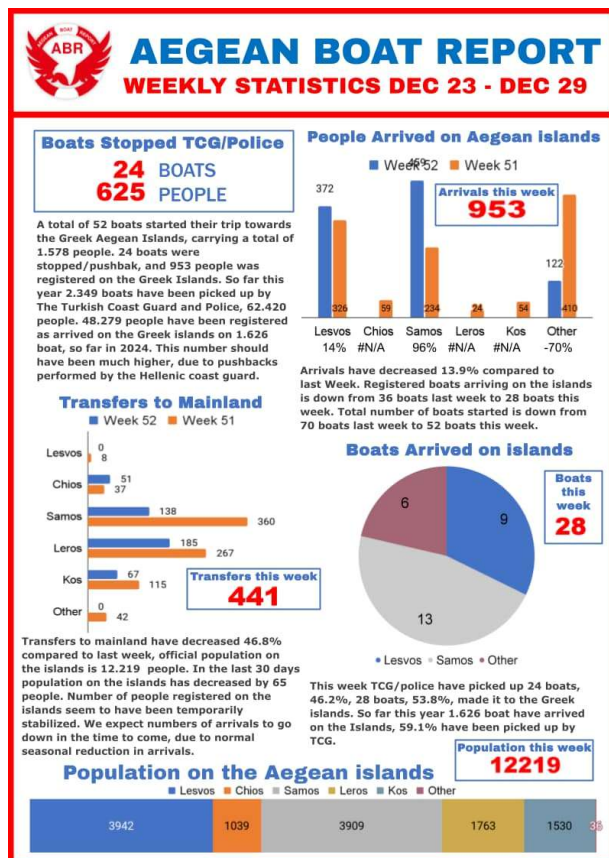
ABR AEGEAN BOAT REPORT

AEGEAN BOAT REPORT
WEEKLY STATISTICS DEC 23 - DEC 29

Boats Stopped TCG/Police
24 BOATS
625 PEOPLE

A total of 52 boats started their trip towards the Greek Aegean Islands, carrying a total of 1.578 people. 24 boats were stopped/pushbak, and 953 people was registered on the Greek Islands. So far this year 2.349 boats have been picked up by The Turkish Coast Guard and Police, 62.420 people. 48.279 people have been registered as arrived on the Greek islands on 1.626 boat, so far in 2024. This number should have been much higher, due to pushbacks performed by the Hellenic coast guard.

People Arrived on Aegean islands
Week 52 Week 51
Arrivals this week
953

| | Week 52 | Week 51 |
|---|---|---|
| Lesvos 14% | 372 | 326 |
| Chios #N/A | | 59 |
| Samos 96% | 459 | 234 |
| Leros #N/A | | 24 |
| Kos #N/A | | 54 |
| Other -70% | 122 | 410 |

Arrivals have decreased 13.9% compared to last Week. Registered boats arriving on the islands is down from 36 boats last week to 28 boats this week. Total number of boats started is down from 70 boats last week to 52 boats this week.

Transfers to Mainland
Week 52 Week 51

| | Week 52 | Week 51 |
|---|---|---|
| Lesvos | 0 | 8 |
| Chios | 51 | 37 |
| Samos | 138 | 360 |
| Leros | 185 | 267 |
| Kos | 67 | 115 |
| Other | 0 | 42 |

Transfers this week
441

Transfers to mainland have decreased 46.8% compared to last week, official population on the islands is 12.219 people. In the last 30 days population on the islands has decreased by 65 people. Number of people registered on the islands seem to have been temporarily stabilized. We expect numbers of arrivals to go down in the time to come, due to normal seasonal reduction in arrivals.

Boats Arrived on islands
Boats this week
28
9
13
6
Lesvos Samos Other

This week TCG/police have picked up 24 boats, 46.2%, 28 boats, 53.8%, made it to the Greek islands. So far this year 1.626 boat have arrived on the Islands, 59.1% have been picked up by TCG.

Population this week
12219

Population on the Aegean islands
Lesvos Chios Samos Leros Kos Other
3942 1039 3909 1763 1530 36